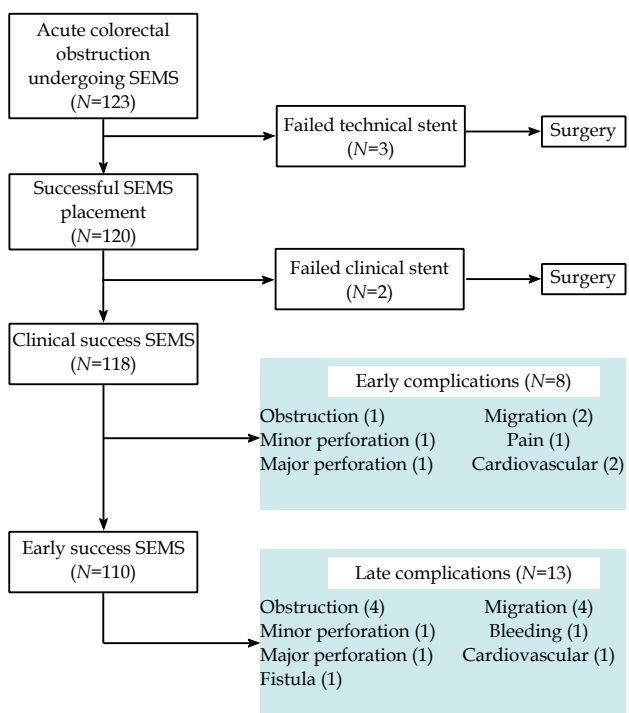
Acute colorectal obstruction undergoing SEMS
($N$=123)

Failed technical stent
($N$=3)

Surgery

Successful SEMS placement
($N$=120)

Failed clinical stent
($N$=2)

Surgery

Clinical success SEMS
($N$=118)

Early complications ($N$=8)

Obstruction (1)
Minor perforation (1)
Major perforation (1)

Migration (2)
Pain (1)
Cardiovascular (2)

Early success SEMS
($N$=110)

Late complications ($N$=13)

Obstruction (4)
Minor perforation (1)
Major perforation (1)
Fistula (1)

Migration (4)
Bleeding (1)
Cardiovascular (1)